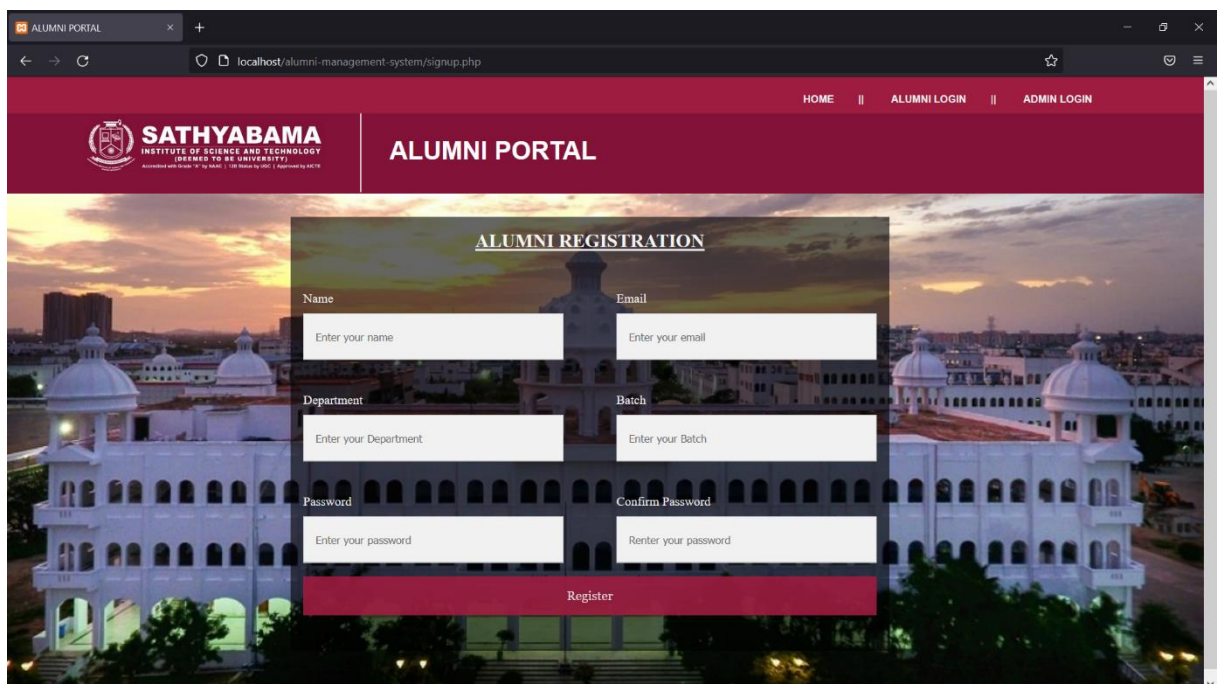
ALUMNI PORTAL

localhost/alumni-management-system/signup.php

HOME || ALUMNI LOGIN || ADMIN LOGIN

SATHYABAMA
INSTITUTE OF SCIENCE AND TECHNOLOGY
(DEEMED TO BE UNIVERSITY)
Accredited with Grade "A" by NAAC | 12B Status by UGC | Approved by AICTE

ALUMNI PORTAL

ALUMNI REGISTRATION

Name
Enter your name

Email
Enter your email

Department
Enter your Department

Batch
Enter your Batch

Password
Enter your password

Confirm Password
Renter your password

Register